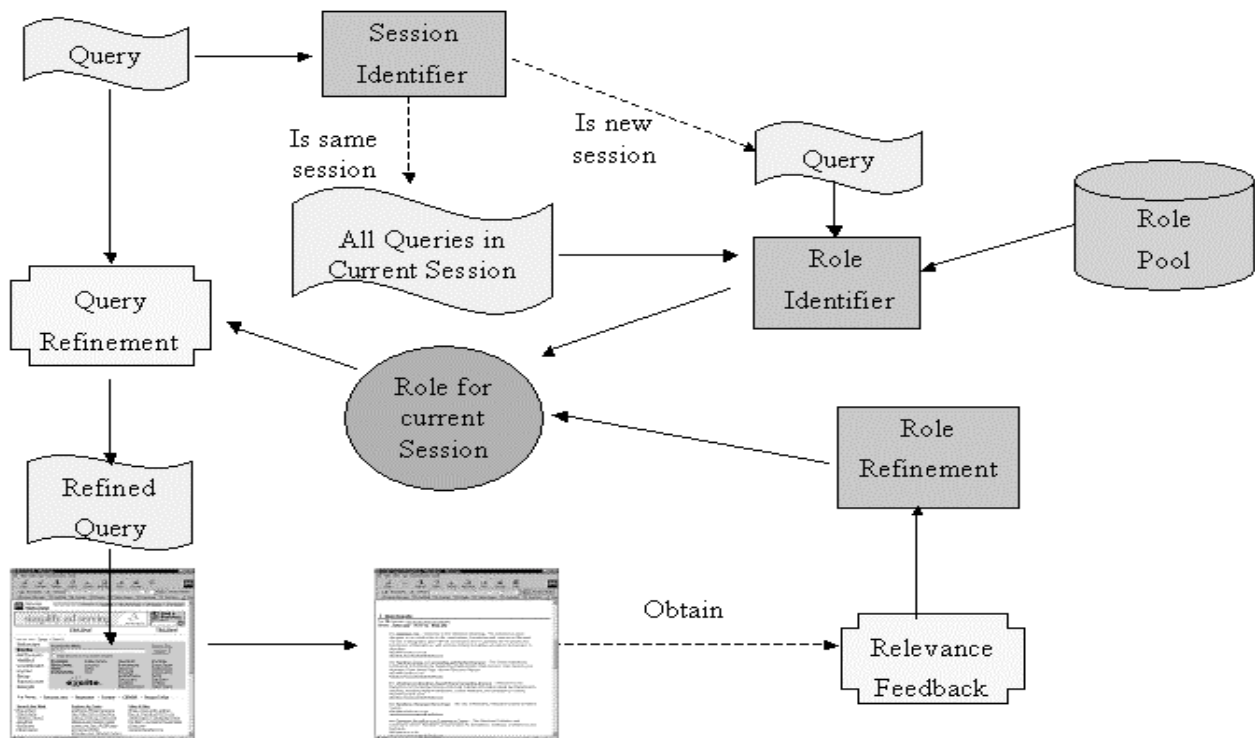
Query

Session Identifier

Is same session

Is new session

Query

All Queries in Current Session

Role Identifier

Role Pool

Query Refinement

Role for current Session

Role Refinement

Refined Query

Obtain

Relevance Feedback